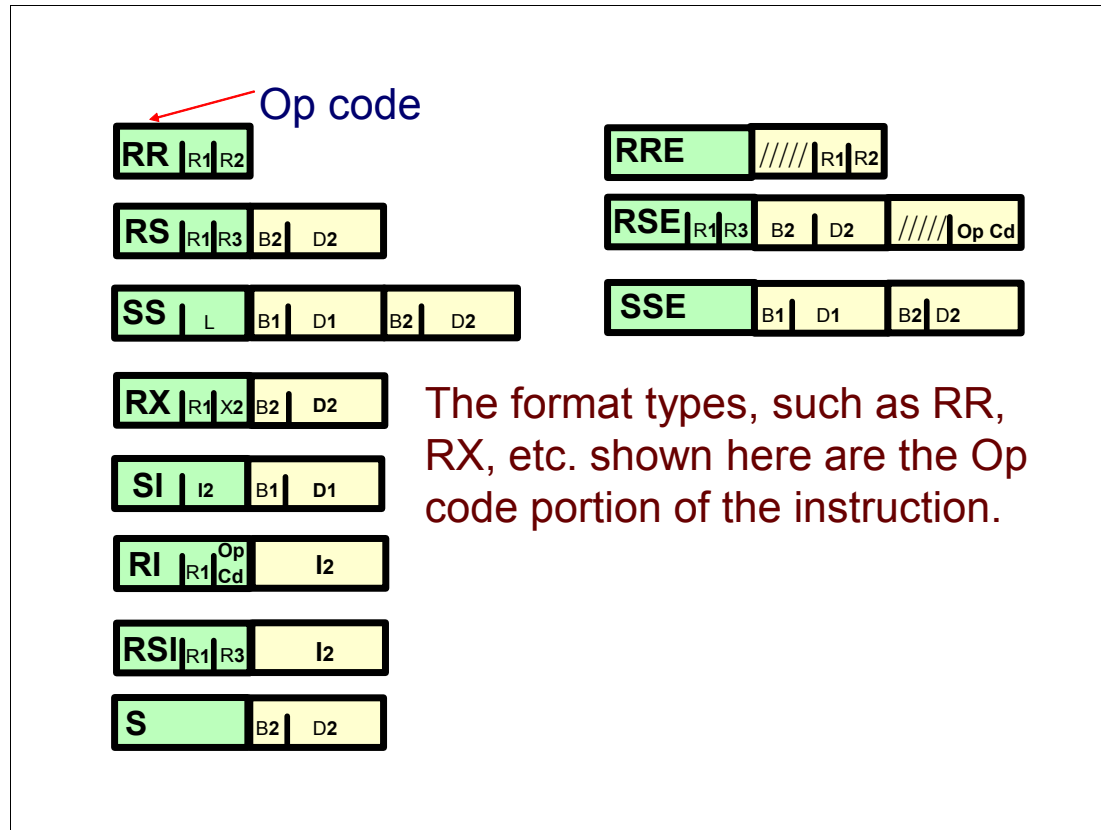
Op code

RR R1 R2

RS R1 R3 B2 D2

SS L B1 D1 B2 D2

RX R1 X2 B2 D2

SI I2 B1 D1

RI R1 Op Cd I2

RSI R1 R3 I2

S B2 D2

RRE ///// R1 R2

RSE R1 R3 B2 D2 ///// Op Cd

SSE B1 D1 B2 D2

The format types, such as RR, RX, etc. shown here are the Op code portion of the instruction.